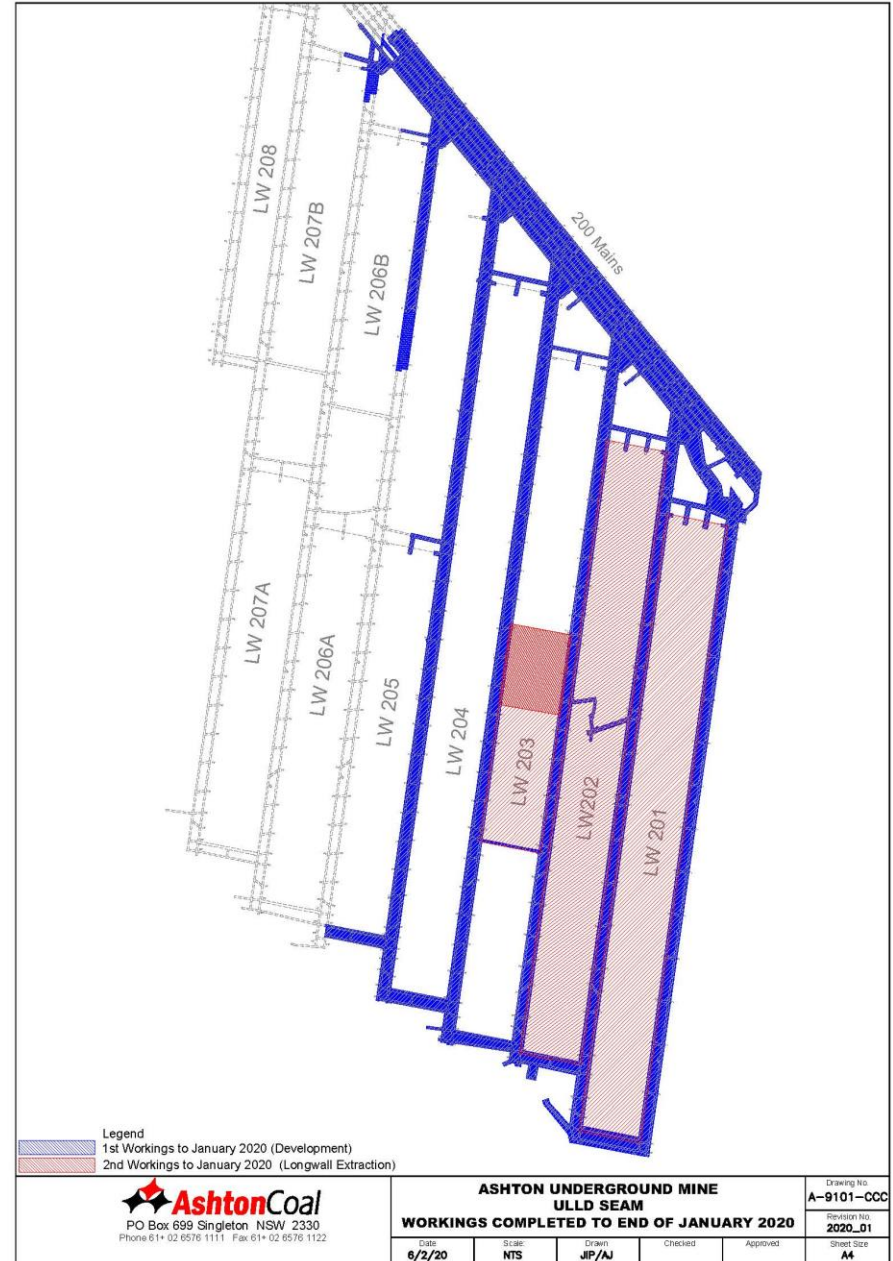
LW 208
LW 207B
LW 206B
200 Mains
LW 207A
LW 206A
LW 205
LW 204
LW 203
LW202
LW 201

Legend
1st Workings to January 2020 (Development)
2nd Workings to January 2020 (Longwall Extraction)

AshtonCoal
PO Box 699 Singleton NSW 2330
Phone 61+ 02 6576 1111 Fax 61+ 02 6576 1122

ASHTON UNDERGROUND MINE
ULLD SEAM
WORKINGS COMPLETED TO END OF JANUARY 2020

| Date | Scale | Drawn | Checked | Approved |
|---|---|---|---|---|
| 6/2/20 | NTS | JIP/AJ | | |

Drawing No.
A–9101–CCC
Revision No.
2020_01
Sheet Size
A4